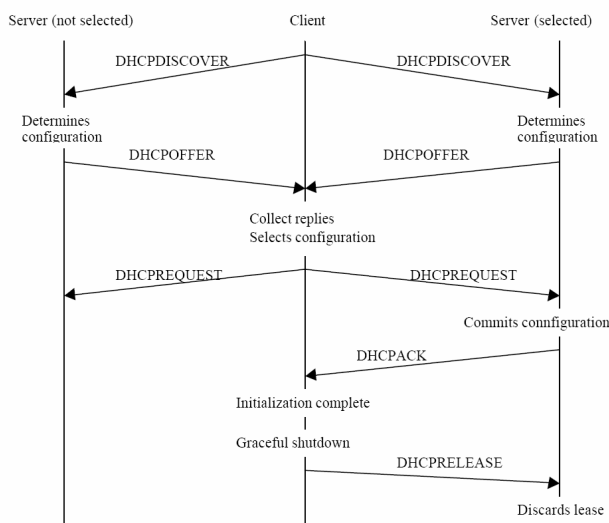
Server (not selected)

Client

Server (selected)

DHCPDISCOVER

DHCPDISCOVER

Determines configuration

Determines configuration

DHCPOFFER

DHCPOFFER

Collect replies
Selects configuration

DHCPREQUEST

DHCPREQUEST

Commits connfiguration

DHCPACK

Initialization complete

Graceful shutdown

DHCPRELEASE

Discards lease